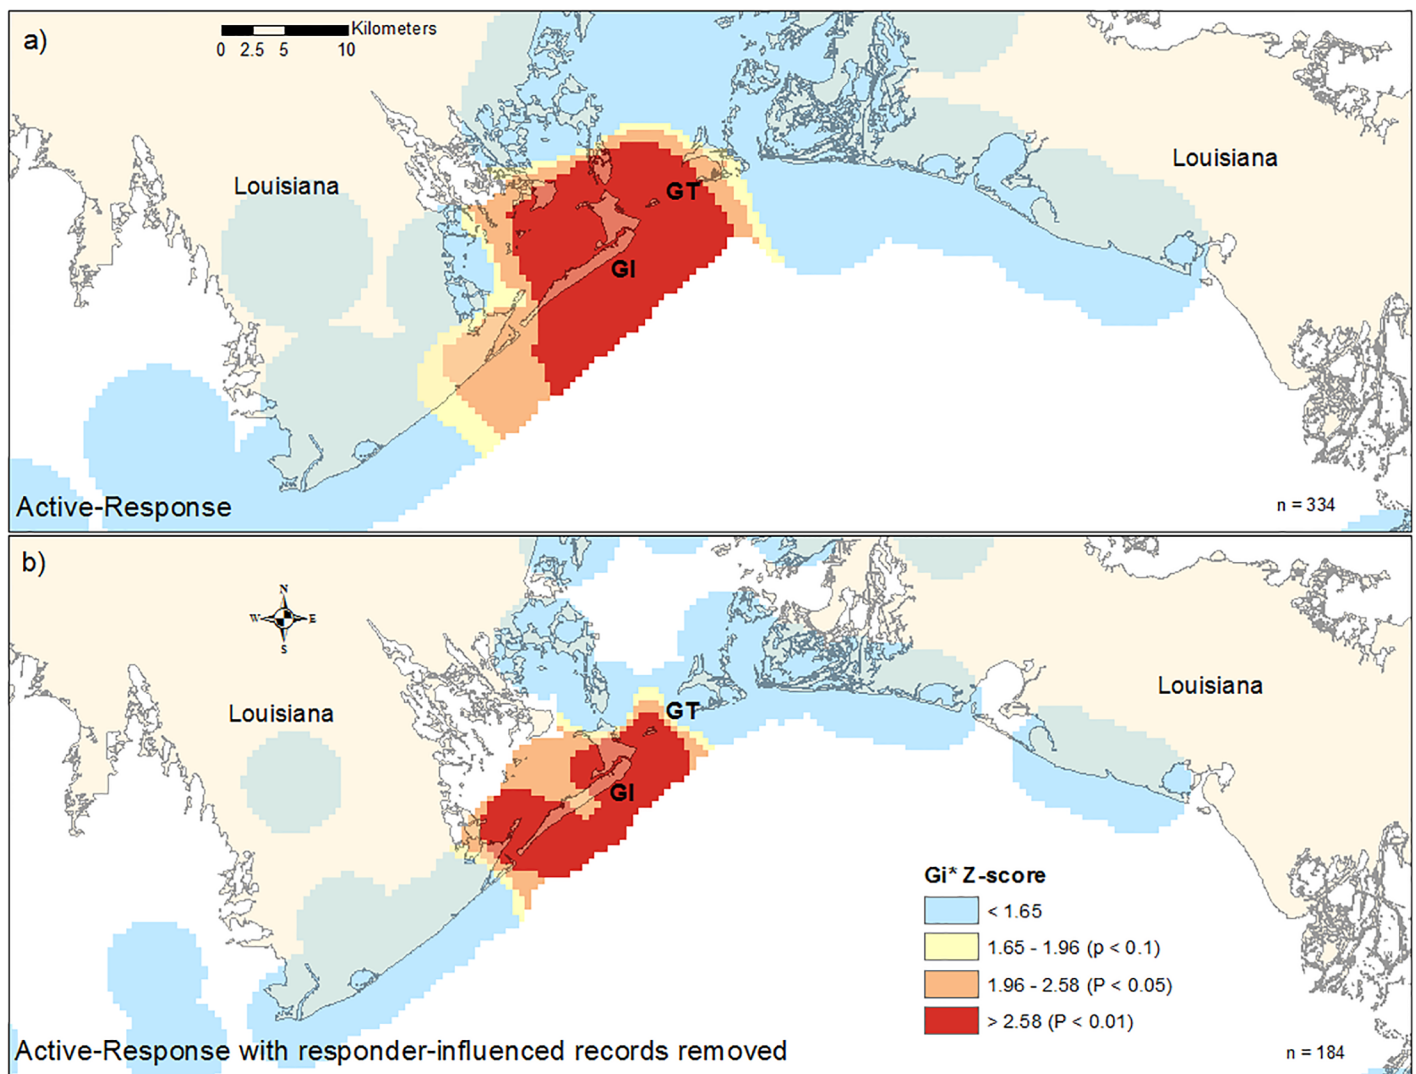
a)

Kilometers
0 2.5 5 10

Louisiana

GT

GI

Louisiana

Active-Response

n = 334

b)

N
W E
S

Louisiana

GT

GI

Louisiana

Gi* Z-score
< 1.65
1.65 - 1.96 (p < 0.1)
1.96 - 2.58 (P < 0.05)
> 2.58 (P < 0.01)

Active-Response with responder-influenced records removed

n = 184